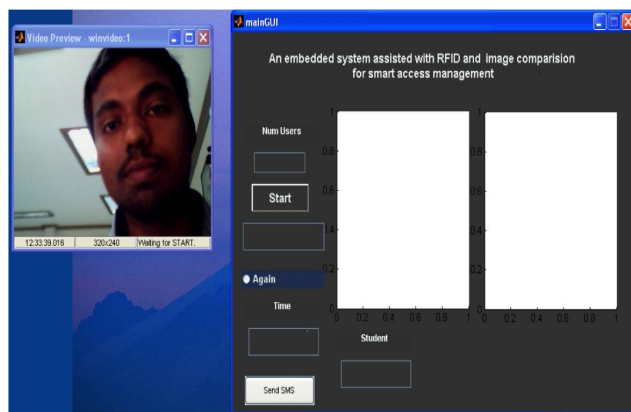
Video Preview - winvideo:1

12:33:39.016 | 320x240 | Waiting for START.

mainGUI

An embedded system assisted with RFID and image comparision for smart access management

Num Users

Start

Again

Time

Student

Send SMS

1
0.8
0.6
0.4
0.2
0
0 0.2 0.4 0.6 0.8 1

1
0.8
0.6
0.4
0.2
0
0 0.2 0.4 0.6 0.8 1